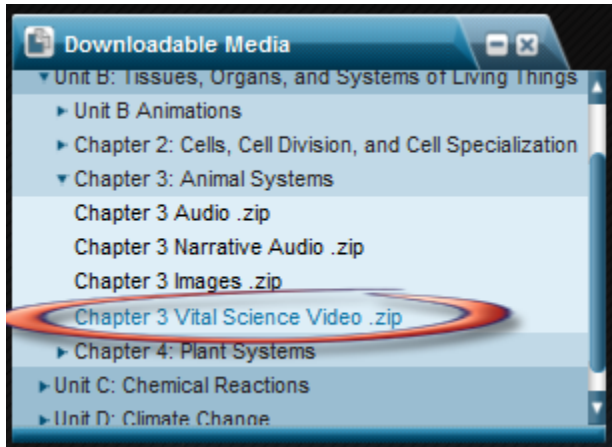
Downloadable Media

▾ Unit B: Tissues, Organs, and Systems of Living Things
▸ Unit B Animations
▸ Chapter 2: Cells, Cell Division, and Cell Specialization
▾ Chapter 3: Animal Systems
Chapter 3 Audio .zip
Chapter 3 Narrative Audio .zip
Chapter 3 Images .zip
Chapter 3 Vital Science Video .zip
▸ Chapter 4: Plant Systems
▸ Unit C: Chemical Reactions
▸ Unit D: Climate Change